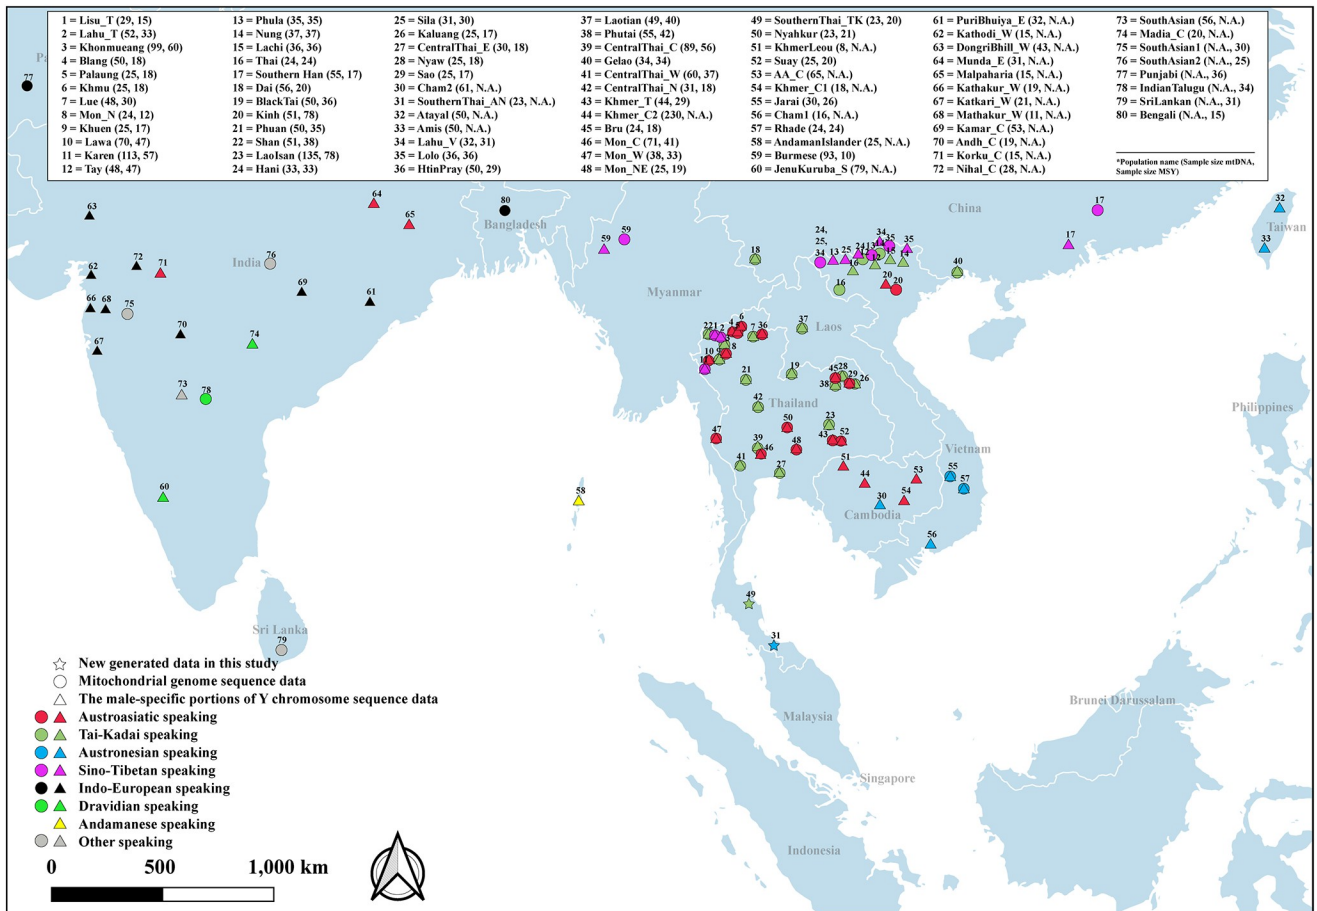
1 = Lisu_T (29, 15)
2 = Lahu_T (52, 33)
3 = Khonmueang (99, 60)
4 = Blang (50, 18)
5 = Palaung (25, 18)
6 = Khmu (25, 18)
7 = Lue (48, 30)
8 = Mon_N (24, 12)
9 = Khuen (25, 17)
10 = Lawa (70, 47)
11 = Karen (113, 57)
12 = Tay (48, 47)

13 = Phula (35, 35)
14 = Nung (37, 37)
15 = Lachi (36, 36)
16 = Thai (24, 24)
17 = Southern Han (55, 17)
18 = Dai (56, 20)
19 = BlackTai (50, 36)
20 = Kinh (51, 78)
21 = Phuan (50, 35)
22 = Shan (51, 38)
23 = LaoIsan (135, 78)
24 = Hani (33, 33)

25 = Sila (31, 30)
26 = Kaluang (25, 17)
27 = CentralThai_E (30, 18)
28 = Nyaw (25, 18)
29 = Sao (25, 17)
30 = Cham2 (61, N.A.)
31 = SouthernThai_AN (23, N.A.)
32 = Atayal (50, N.A.)
33 = Amis (50, N.A.)
34 = Lahu_V (32, 31)
35 = Lolo (36, 36)
36 = HtinPray (50, 29)

37 = Laotian (49, 40)
38 = Phutai (55, 42)
39 = CentralThai_C (89, 56)
40 = Gelao (34, 34)
41 = CentralThai_W (60, 37)
42 = CentralThai_N (31, 18)
43 = Khmer_T (44, 29)
44 = Khmer_C2 (230, N.A.)
45 = Bru (24, 18)
46 = Mon_C (71, 41)
47 = Mon_W (38, 33)
48 = Mon_NE (25, 19)

49 = SouthernThai_TK (23, 20)
50 = Nyahkur (23, 21)
51 = KhmerLeou (8, N.A.)
52 = Suay (25, 20)
53 = AA_C (65, N.A.)
54 = Khmer_C1 (18, N.A.)
55 = Jarai (30, 26)
56 = Cham1 (16, N.A.)
57 = Rhade (24, 24)
58 = AndamanIslander (25, N.A.)
59 = Burmese (93, 10)
60 = JenuKuruba_S (79, N.A.)

61 = PuriBhuiya_E (32, N.A.)
62 = Kathodi_W (15, N.A.)
63 = DongriBhill_W (43, N.A.)
64 = Munda_E (31, N.A.)
65 = Malpaharia (15, N.A.)
66 = Kathakur_W (19, N.A.)
67 = Katkari_W (21, N.A.)
68 = Mathakur_W (11, N.A.)
69 = Kamar_C (53, N.A.)
70 = Andh_C (19, N.A.)
71 = Korku_C (15, N.A.)
72 = Nihal_C (28, N.A.)

73 = SouthAsian (56, N.A.)
74 = Madia_C (20, N.A.)
75 = SouthAsian1 (N.A., 30)
76 = SouthAsian2 (N.A., 25)
77 = Punjabi (N.A., 36)
78 = IndianTalugu (N.A., 34)
79 = SriLankan (N.A., 31)
80 = Bengali (N.A., 15)

*Population name (Sample size mtDNA, Sample size MSY)

77 Pa 63 64 65 80 Bangladesh 59 59 China 17 32 Taiwan 33 17 62 72 71 India 76 69 61 18 24, 25, 34 13 25 24 13 34 35 15 12 14 35 40 26 20 20 16 66 68 75 70 74 67 Myanmar Laos 37 22 1 2 4 6 7 36 5 3 8 9 10 11 19 21 45 28 29 38 26 73 78 42 Thailand Philippines 50 23 47 43 52 39 48 46 41 27 51 Vietnam 53 55 57 44 60 58 30 54 Cambodia 56 49 Sri Lanka 79 31 Malaysia Brunei Darussalam Singapore Indonesia

New generated data in this study
Mitochondrial genome sequence data
The male-specific portions of Y chromosome sequence data
Austroasiatic speaking
Tai-Kadai speaking
Austronesian speaking
Sino-Tibetan speaking
Indo-European speaking
Dravidian speaking
Andamanese speaking
Other speaking

0 500 1,000 km